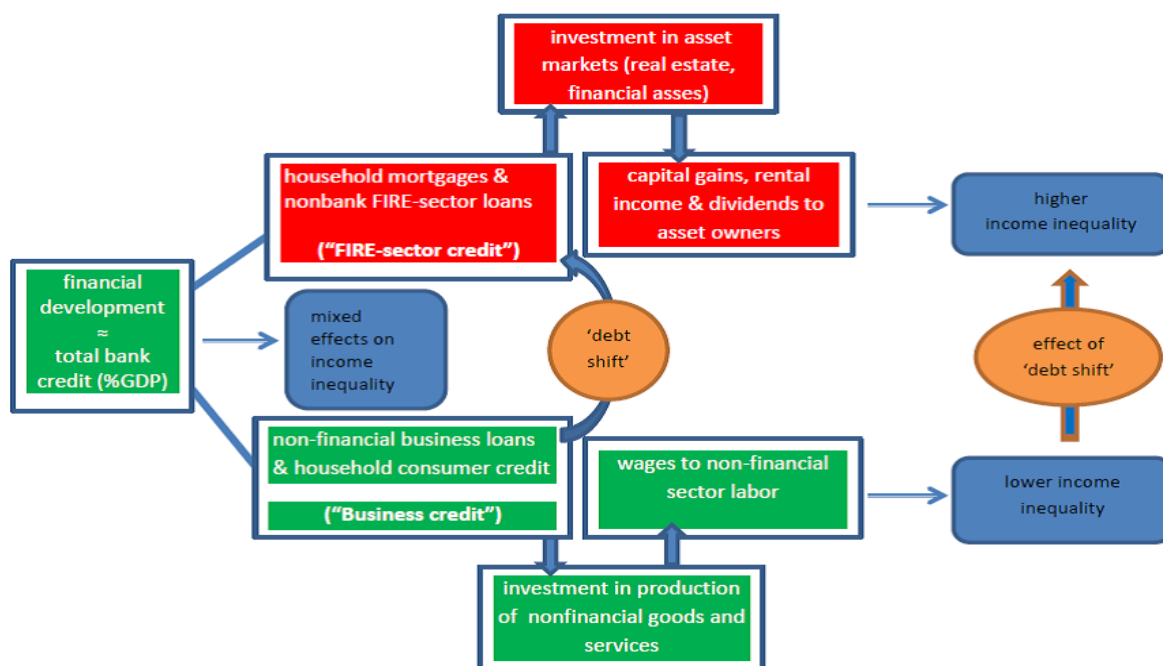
investment in asset markets (real estate, financial asses)

household mortgages & nonbank FIRE-sector loans

("FIRE-sector credit")

capital gains, rental income & dividends to asset owners

higher income inequality

financial development ≈ total bank credit (%GDP)

mixed effects on income inequality

'debt shift'

effect of 'debt shift'

non-financial business loans & household consumer credit

("Business credit")

wages to non-financial sector labor

lower income inequality

investment in production of nonfinancial goods and services